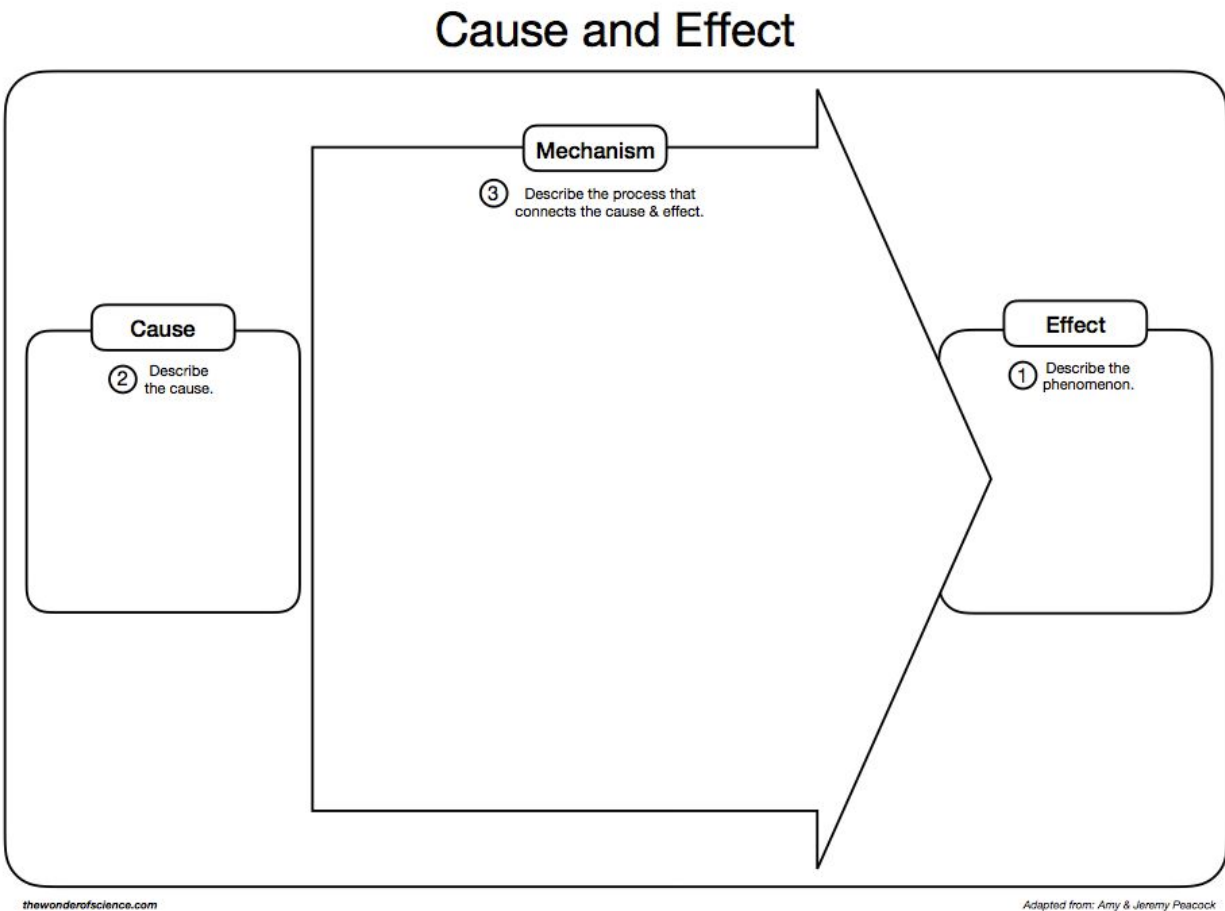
Cause and Effect

Mechanism

③ Describe the process that connects the cause & effect.

Cause

② Describe the cause.

Effect

① Describe the phenomenon.

thewonderofscience.com

Adapted from: Amy & Jeremy Peacock